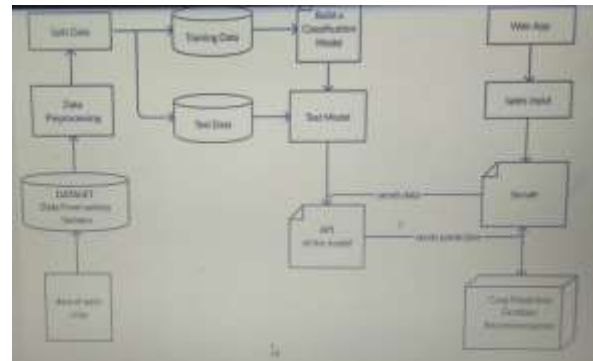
Split Data

Training Data

Build a Classification Model

Web App

Data Preprocessing

Test Data

Test Model

Takes Input

DATASET
Data Preprocessing
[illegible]

sends data

Result

API
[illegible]

sends prediction

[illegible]

Crop Prediction
Fertilizer
Recommendation

14